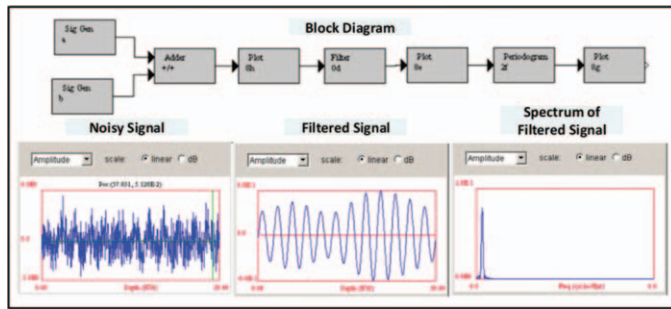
Block Diagram

Sig Gen a

Sig Gen b

Adder +/+

Plot 8h

Filter 0d

Plot 8e

Periodogram 2f

Plot 8g

Noisy Signal

Filtered Signal

Spectrum of Filtered Signal

Amplitude scale: linear dB

Amplitude scale: linear dB

Amplitude scale: linear dB

Pos:(37.031, 5.120E-2)

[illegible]

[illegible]

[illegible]

Depth (ft)

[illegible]

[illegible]

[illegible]

Depth (ft)

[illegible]

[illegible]

Freq (cycles/ft)